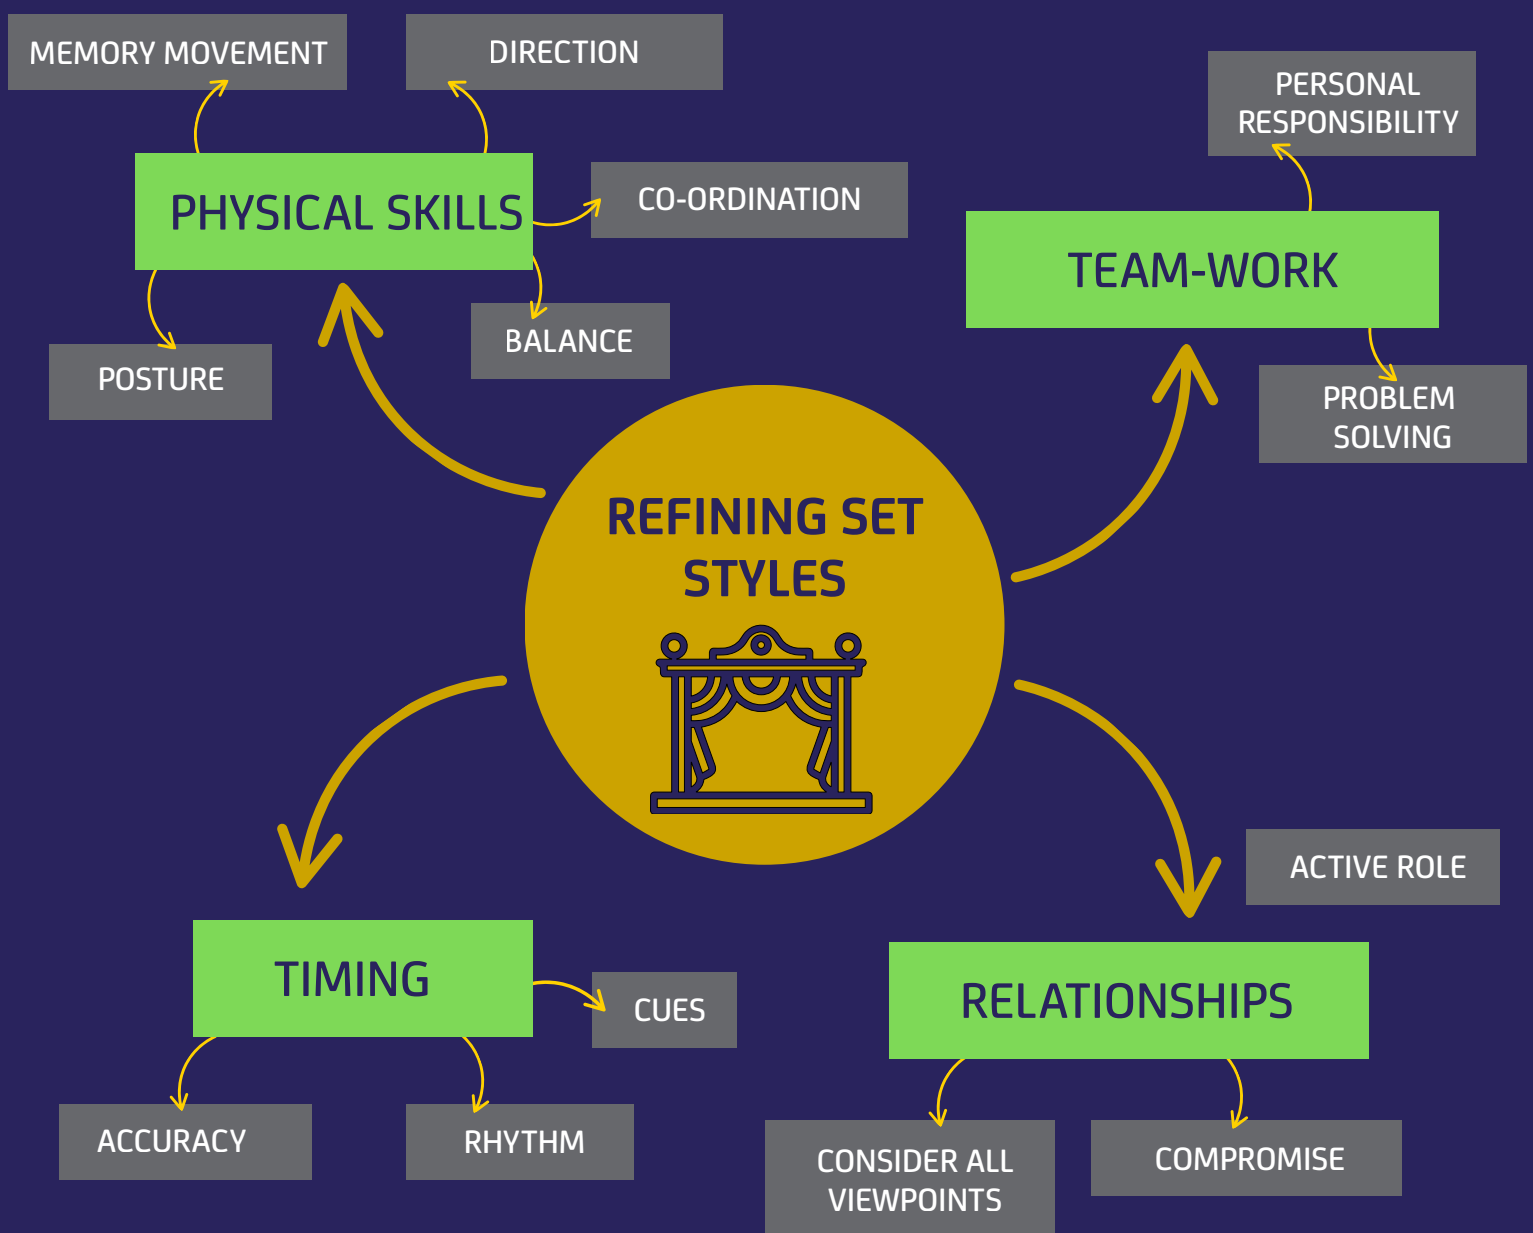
MEMORY MOVEMENT

DIRECTION

PERSONAL RESPONSIBILITY

PHYSICAL SKILLS

CO-ORDINATION

TEAM-WORK

BALANCE

POSTURE

PROBLEM SOLVING

REFINING SET STYLES

ACTIVE ROLE

TIMING

CUES

RELATIONSHIPS

ACCURACY

RHYTHM

CONSIDER ALL VIEWPOINTS

COMPROMISE